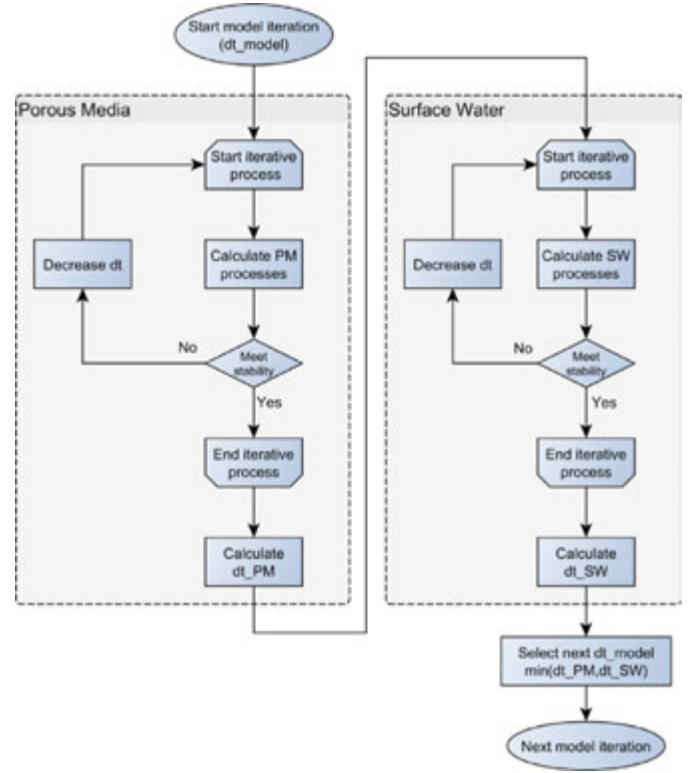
Start model iteration (dt_model)

Porous Media

Start iterative process

Decrease dt

Calculate PM processes

No

Meet stability

Yes

End iterative process

Calculate dt_PM

Surface Water

Start iterative process

Decrease dt

Calculate SW processes

No

Meet stability

Yes

End iterative process

Calculate dt_SW

Select next dt_model min(dt_PM,dt_SW)

Next model iteration